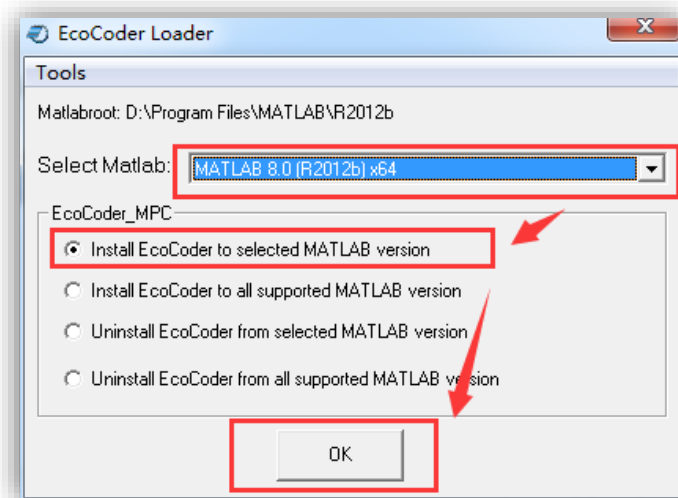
EcoCoder Loader

Tools

Matlabroot: D:\Program Files\MATLAB\R2012b

Select Matlab: MATLAB 8.0 (R2012b) x64

EcoCoder_MPC

Install EcoCoder to selected MATLAB version

Install EcoCoder to all supported MATLAB version

Uninstall EcoCoder from selected MATLAB version

Uninstall EcoCoder from all supported MATLAB version

OK